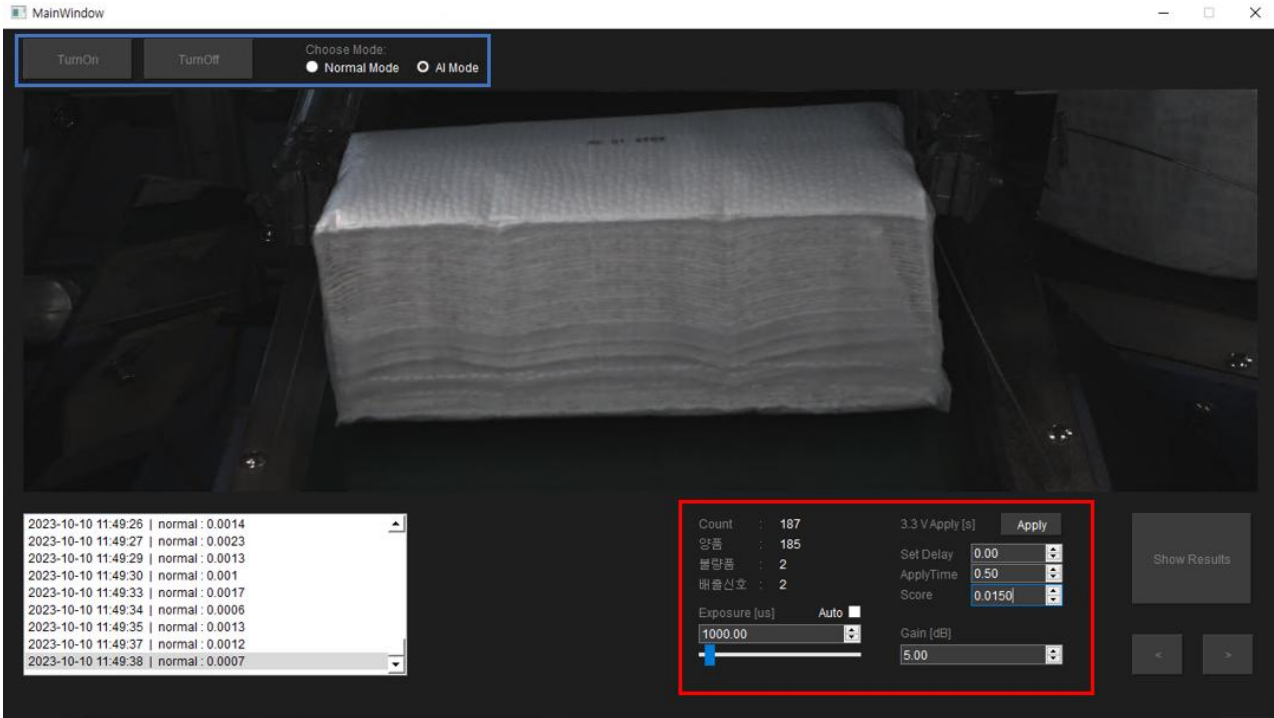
MainWindow

TurnOn TurnOff Choose Mode: Normal Mode AI Mode

2023-10-10 11:49:26 | normal : 0.0014
2023-10-10 11:49:27 | normal : 0.0023
2023-10-10 11:49:29 | normal : 0.0013
2023-10-10 11:49:30 | normal : 0.001
2023-10-10 11:49:33 | normal : 0.0017
2023-10-10 11:49:34 | normal : 0.0006
2023-10-10 11:49:35 | normal : 0.0013
2023-10-10 11:49:37 | normal : 0.0012
2023-10-10 11:49:38 | normal : 0.0007

Count : 187
양품 : 185
불량품 : 2
배출신호 : 2

Exposure [us] Auto
1000.00

3.3 V Apply [s] Apply
Set Delay 0.00
ApplyTime 0.50
Score 0.0150

Gain [dB]
5.00

Show Results

< >